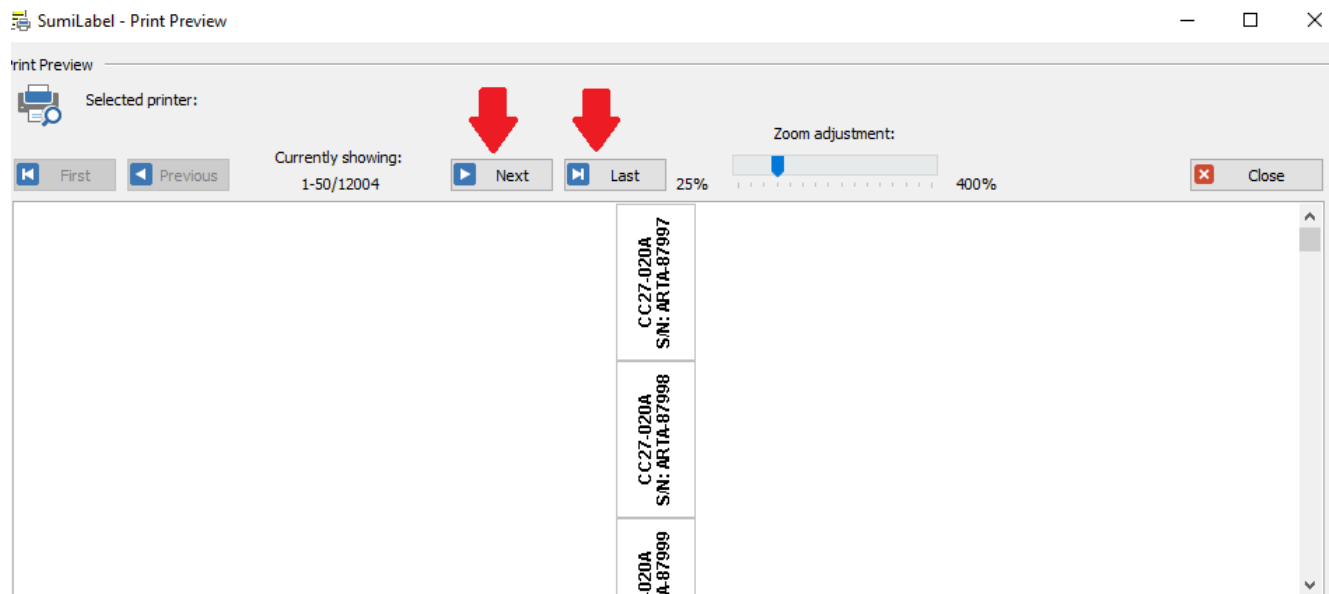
SumiLabel - Print Preview

rint Preview

Selected printer:

First Previous

Currently showing:
1-50/12004

Next Last

Zoom adjustment:

25% 400%

Close

CC27-020A
S/N: ARTA-87997

CC27-020A
S/N: ARTA-87998

020A
A-87999